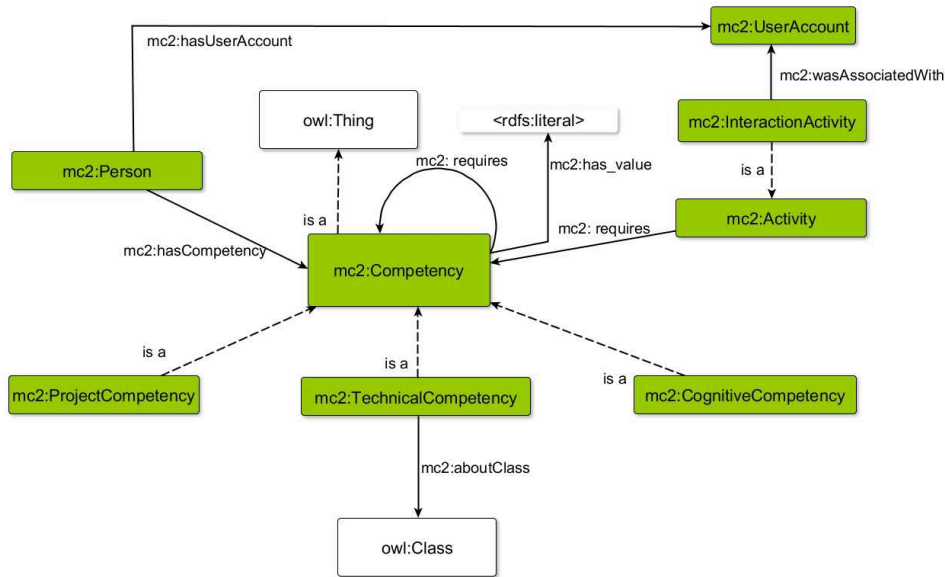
mc2:hasUserAccount

mc2:UserAccount

mc2:wasAssociatedWith

owl:Thing

<rdfs:literal>

mc2:InteractionActivity

mc2: requires

mc2:has_value

mc2:Person

is a

is a

mc2: requires

mc2:Activity

mc2:hasCompetency

mc2:Competency

is a

is a

is a

mc2:ProjectCompetency

mc2:TechnicalCompetency

mc2:CognitiveCompetency

mc2:aboutClass

owl:Class